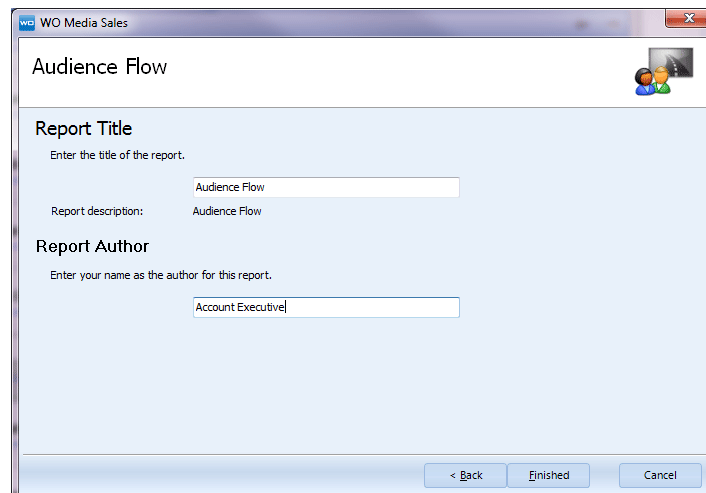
WO WO Media Sales

Audience Flow

Report Title

Enter the title of the report.

Audience Flow

Report description: Audience Flow

Report Author

Enter your name as the author for this report.

Account Executive

< Back Finished Cancel